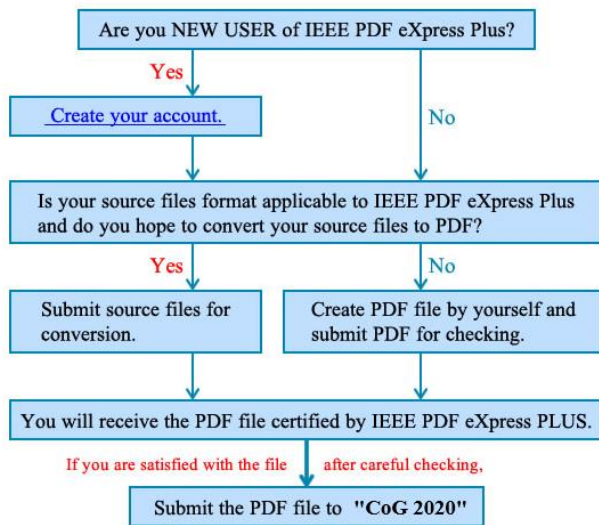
Are you NEW USER of IEEE PDF eXpress Plus?

Yes

Create your account.

No

Is your source files format applicable to IEEE PDF eXpress Plus and do you hope to convert your source files to PDF?

Yes

No

Submit source files for conversion.

Create PDF file by yourself and submit PDF for checking.

You will receive the PDF file certified by IEEE PDF eXpress PLUS.

If you are satisfied with the file after careful checking,

Submit the PDF file to "CoG 2020"